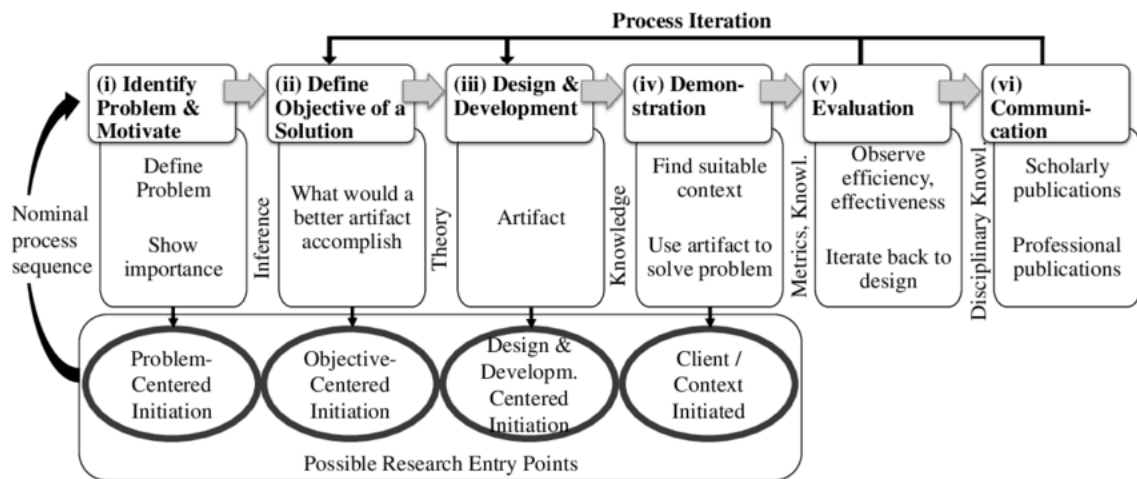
Process Iteration

(i) Identify Problem & Motivate

Define Problem

Show importance

Inference

(ii) Define Objective of a Solution

What would a better artifact accomplish

Theory

(iii) Design & Development

Artifact

Knowledge

(iv) Demonstration

Find suitable context

Use artifact to solve problem

Metrics, Knowl.

(v) Evaluation

Observe efficiency, effectiveness

Iterate back to design

Disciplinary Knowl.

(vi) Communication

Scholarly publications

Professional publications

Nominal process sequence

Problem-Centered Initiation

Objective-Centered Initiation

Design & Developm. Centered Initiation

Client / Context Initiated

Possible Research Entry Points